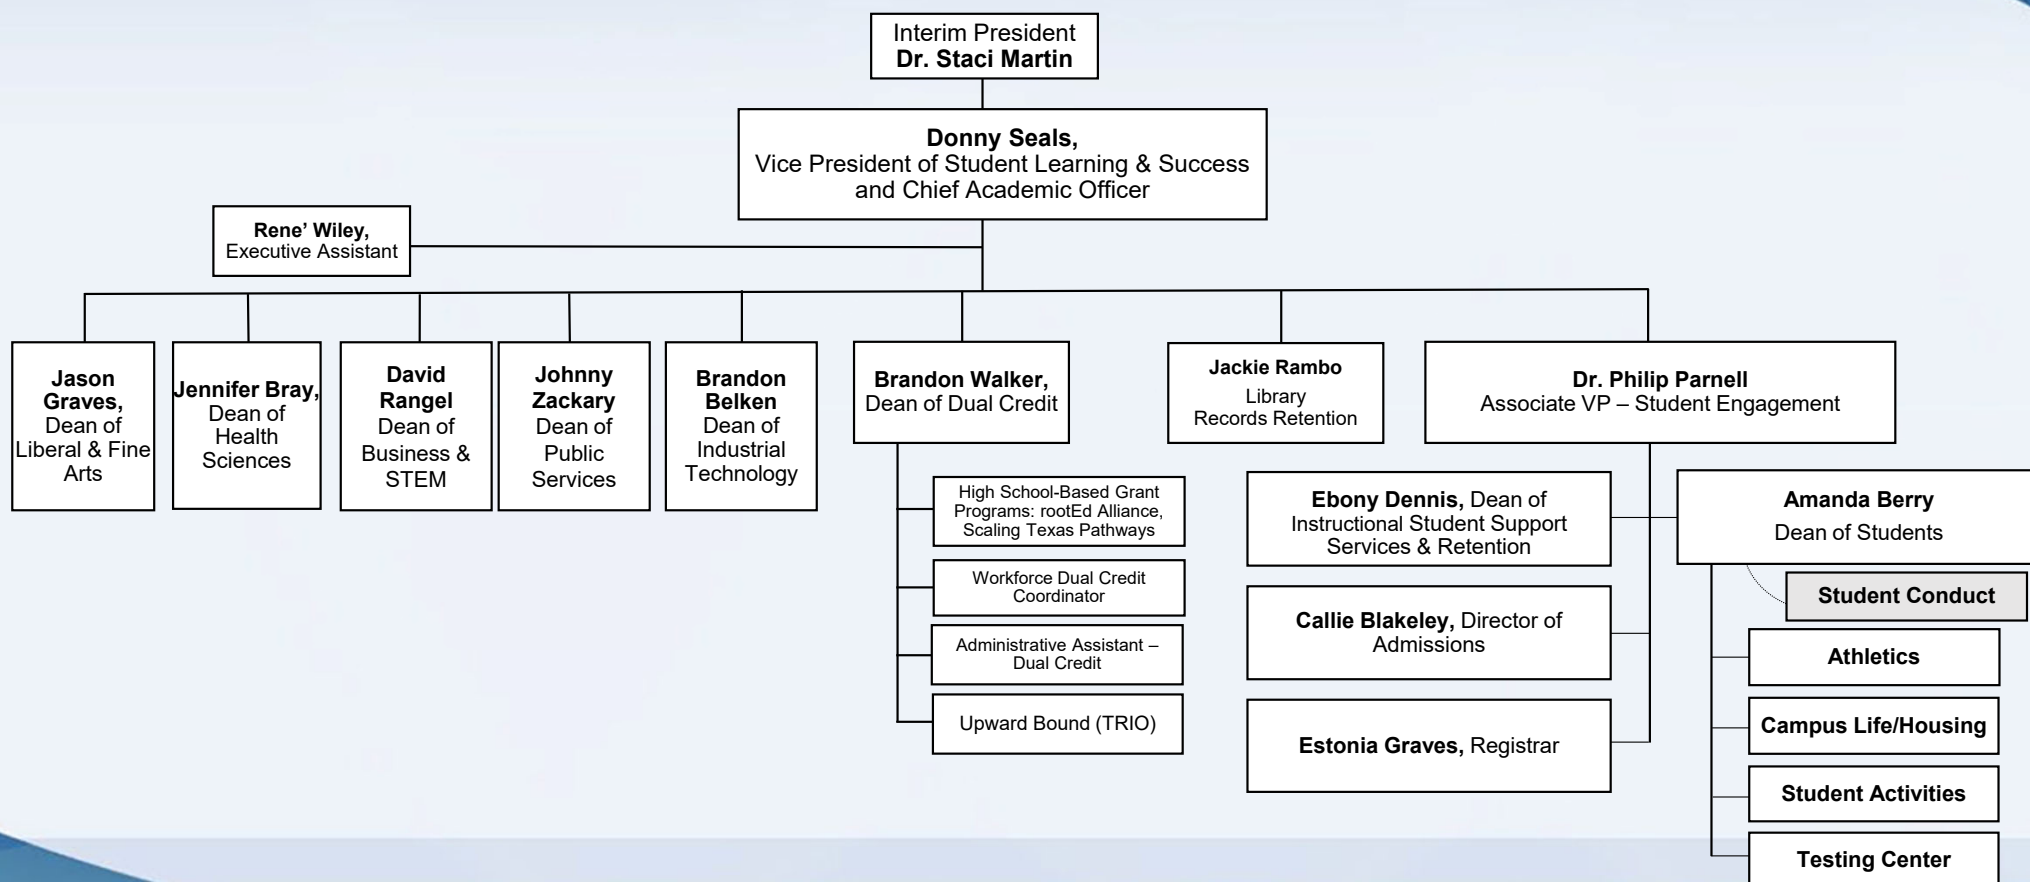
Interim President
**Dr. Staci Martin**

**Donny Seals,**
Vice President of Student Learning & Success and Chief Academic Officer

**Rene' Wiley,**
Executive Assistant

**Jason Graves,** Dean of Liberal & Fine Arts

**Jennifer Bray,** Dean of Health Sciences

**David Rangel** Dean of Business & STEM

**Johnny Zackary** Dean of Public Services

**Brandon Belken** Dean of Industrial Technology

**Brandon Walker,** Dean of Dual Credit

High School-Based Grant Programs: rootEd Alliance, Scaling Texas Pathways

Workforce Dual Credit Coordinator

Administrative Assistant – Dual Credit

Upward Bound (TRIO)

**Jackie Rambo**
Library
Records Retention

**Dr. Philip Parnell**
Associate VP – Student Engagement

**Ebony Dennis,** Dean of Instructional Student Support Services & Retention

**Callie Blakeley,** Director of Admissions

**Estonia Graves,** Registrar

**Amanda Berry**
Dean of Students

**Student Conduct**

**Athletics**

**Campus Life/Housing**

**Student Activities**

**Testing Center**